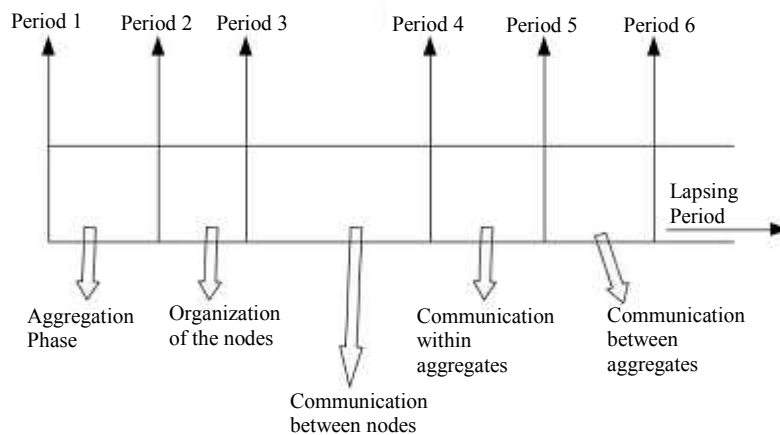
Period 1
Period 2
Period 3
Period 4
Period 5
Period 6

Lapsing Period

Aggregation Phase

Organization of the nodes

Communication between nodes

Communication within aggregates

Communication between aggregates